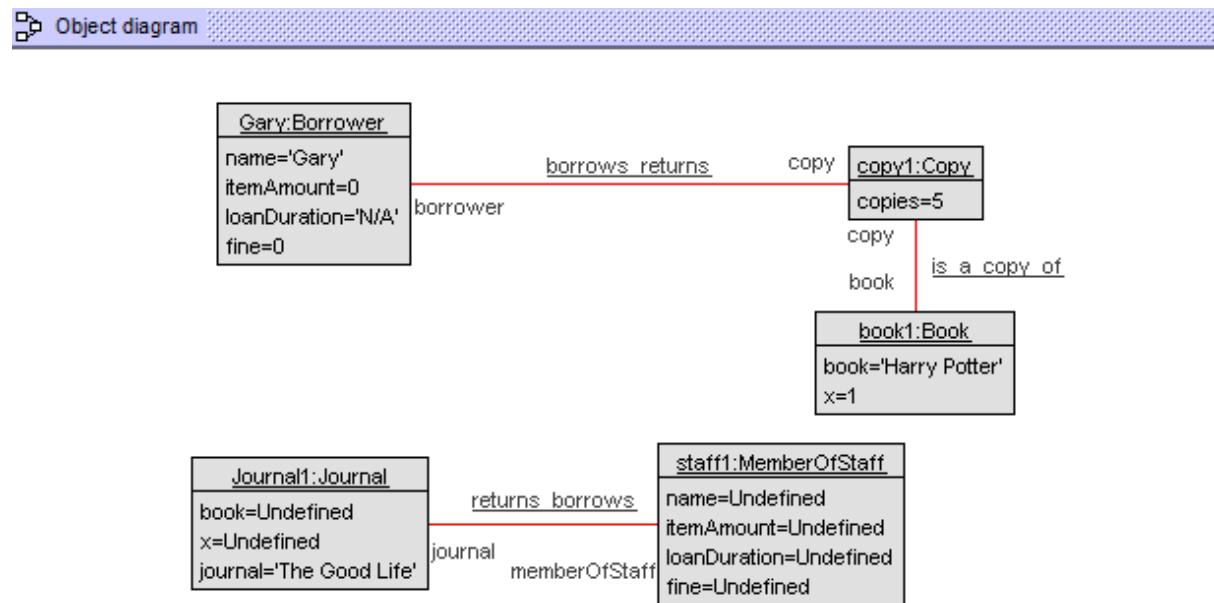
Object diagram

Gary:Borrower
name='Gary'
itemAmount=0
loanDuration='N/A'
fine=0

borrows_returns

borrower

copy

copy1:Copy
copies=5

copy

is_a_copy_of

book

book1:Book
book='Harry Potter'
x=1

Journal1:Journal
book=Undefined
x=Undefined
journal='The Good Life'

returns_borrows

journal

memberOfStaff

staff1:MemberOfStaff
name=Undefined
itemAmount=Undefined
loanDuration=Undefined
fine=Undefined